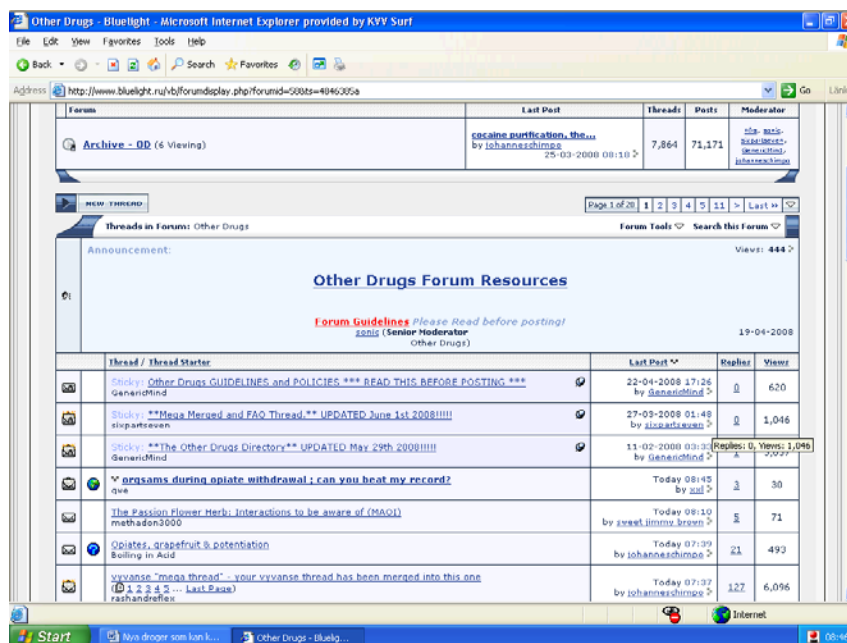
Other Drugs - Bluelight - Microsoft Internet Explorer provided by KVV Surf

File Edit View Favorites Tools Help

Back Search Favorites

Address http://www.bluelight.ru/vb/forumdisplay.php?forumid=58&ts=4846305a Go Links

| Forum | Last Post | Threads | Posts | Moderator |
|---|---|---|---|---|
| Archive - OD (6 Viewing) | cocaine purification, the... by johanneschimpo 25-03-2008 08:18 | 7,864 | 71,171 | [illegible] |

NEW THREAD

Page 1 of 28 1 2 3 4 5 11 > Last »

Threads in Forum: Other Drugs

Forum Tools Search this Forum

Announcement:

Views: 444

Other Drugs Forum Resources

Forum Guidelines Please Read before posting!
sonic (Senior Moderator
Other Drugs)

19-04-2008

| Thread / Thread Starter | Last Post | Replies | Views |
|---|---|---|---|
| Sticky: Other Drugs GUIDELINES and POLICIES *** READ THIS BEFORE POSTING *** GenericMind | 22-04-2008 17:26 by GenericMind | 0 | 620 |
| Sticky: **Mega Merged and FAQ Thread.** UPDATED June 1st 2008!!!!! sixpartseven | 27-03-2008 01:48 by sixpartseven | 0 | 1,046 |
| Sticky: **The Other Drugs Directory** UPDATED May 29th 2008!!!!! GenericMind | 11-02-2008 03:3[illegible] by GenericMind | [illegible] | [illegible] |
| orgsams during opiate withdrawal ; can you beat my record? qwe | Today 08:45 by xxl | 3 | 30 |
| The Passion Flower Herb: Interactions to be aware of (MAOI) methadon3000 | Today 08:10 by sweet jimmy brown | 5 | 71 |
| Opiates, grapefruit & potentiation Boiling in Acid | Today 07:39 by johanneschimpo | 21 | 493 |
| vyvanse "mega thread" - your vyvanse thread has been merged into this one (1 2 3 4 5 ... Last Page) rashandreflex | Today 07:37 by johanneschimpo | 127 | 6,096 |

Replies: 0, Views: 1,046

Internet

Start Nya droger som kan k... Other Drugs - Bluelig... 08:46